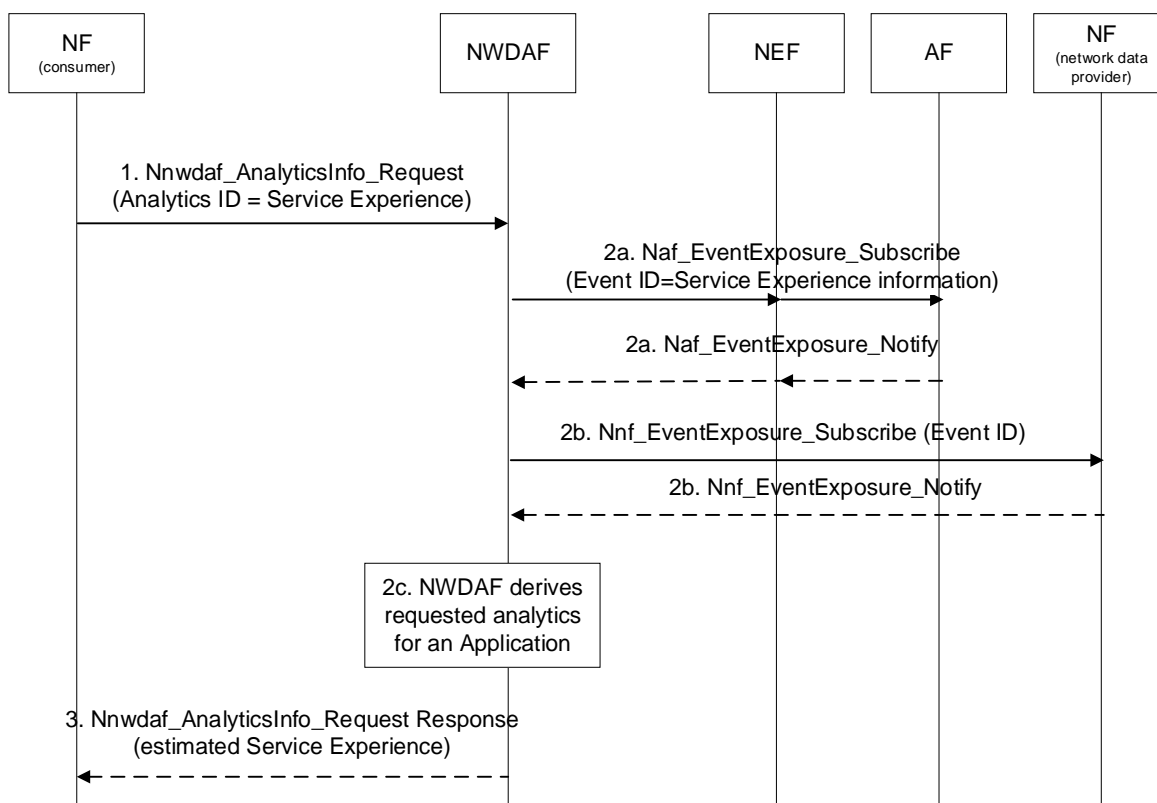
NF
(consumer)

NWDAF

NEF

AF

NF
(network data provider)

1. Nnwdaf_AnalyticsInfo_Request
(Analytics ID = Service Experience)

2a. Naf_EventExposure_Subscribe
(Event ID=Service Experience information)

2a. Naf_EventExposure_Notify

2b. Nnf_EventExposure_Subscribe (Event ID)

2b. Nnf_EventExposure_Notify

2c. NWDAF derives requested analytics for an Application

3. Nnwdaf_AnalyticsInfo_Request Response
(estimated Service Experience)